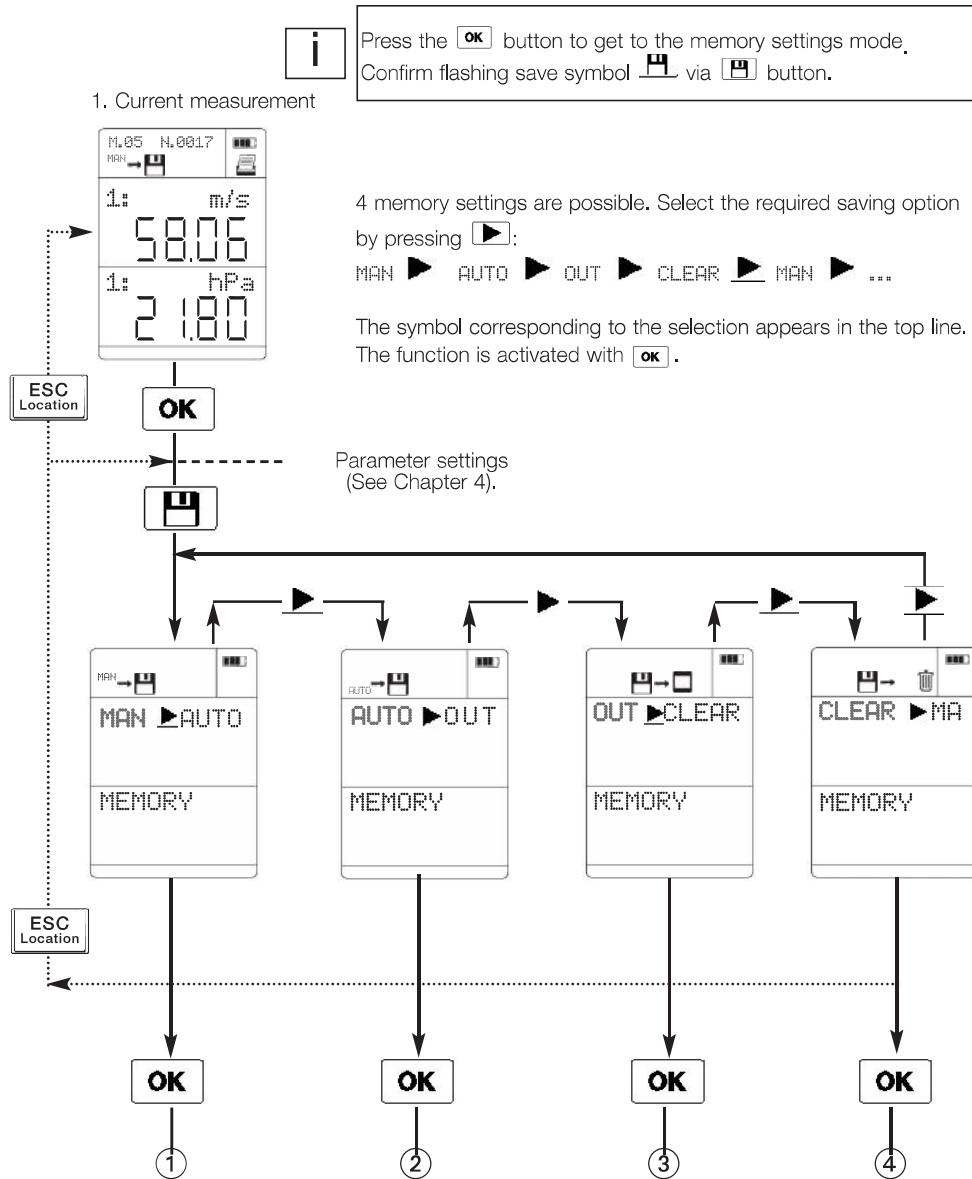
i

Press the OK button to get to the memory settings mode. Confirm flashing save symbol via button.

1. Current measurement

M.05 N.0017
MAN
1: m/s
58.06
1: hPa
21.80

4 memory settings are possible. Select the required saving option by pressing ▶:
MAN ▶ AUTO ▶ OUT ▶ CLEAR ▶ MAN ▶ ...

The symbol corresponding to the selection appears in the top line. The function is activated with OK.

ESC Location

OK

Parameter settings (See Chapter 4).

▶ ▶ ▶ ▶

MAN
MAN ▶AUTO
MEMORY

AUTO
AUTO ▶OUT
MEMORY

OUT ▶CLEAR
MEMORY

CLEAR ▶MA
MEMORY

ESC Location

OK OK OK OK

1 2 3 4